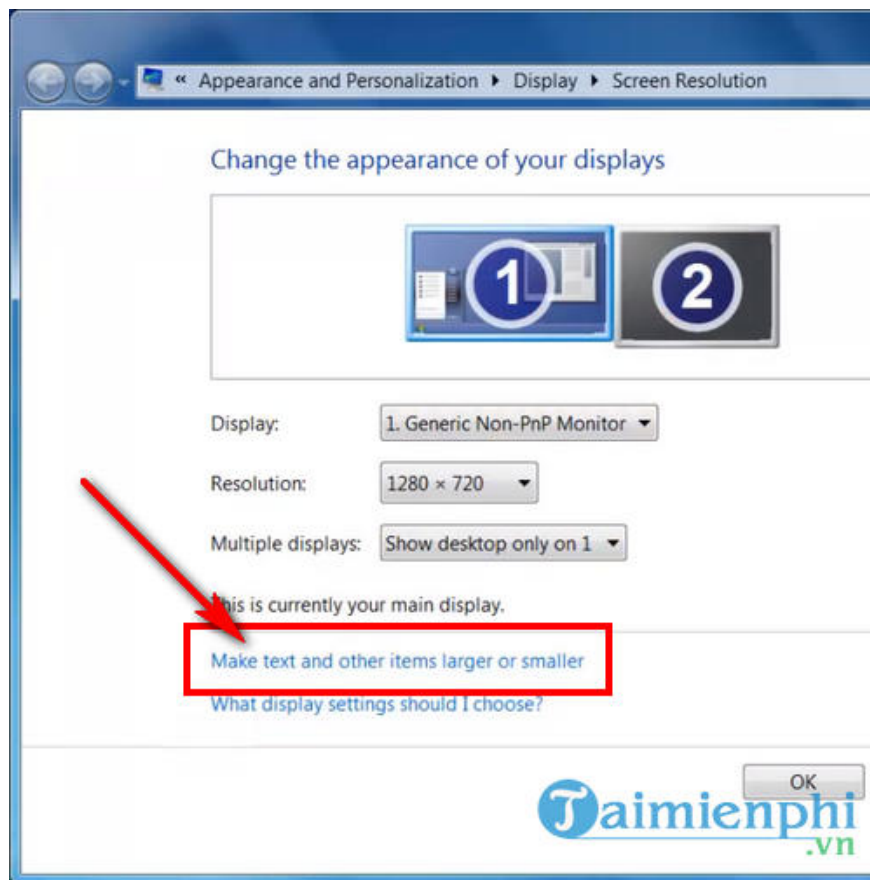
« Appearance and Personalization ▸ Display ▸ Screen Resolution

Change the appearance of your displays

1

2

Display: 1. Generic Non-PnP Monitor

Resolution: 1280 × 720

Multiple displays: Show desktop only on 1

This is currently your main display.

Make text and other items larger or smaller

What display settings should I choose?

OK

Taimienphi
.vn